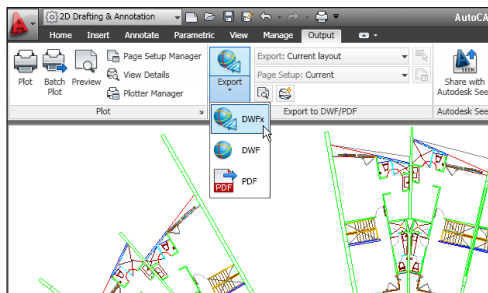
2D Drafting & Annotation

AutoCA

Home Insert Annotate Parametric View Manage Output

Plot

Batch Plot

Preview

Page Setup Manager

View Details

Plotter Manager

Plot

Export

Export: Current layout

Page Setup: Current

Export to DWF/PDF

Share with Autodesk Seek

Autodesk Seek

DWFx

DWF

PDF

PDF